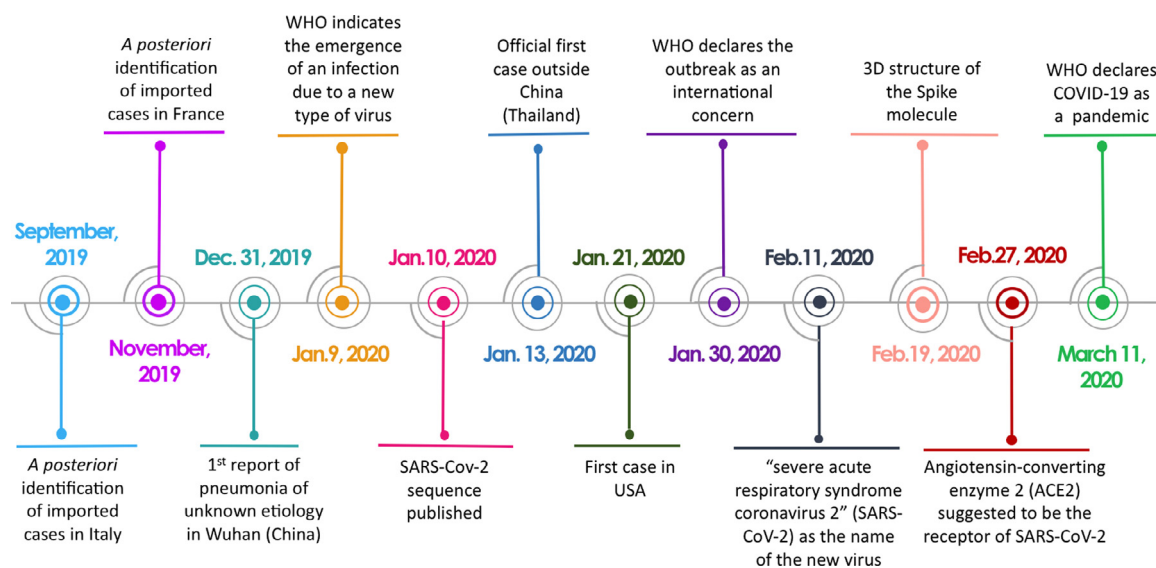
A posteriori identification of imported cases in France

WHO indicates the emergence of an infection due to a new type of virus

Official first case outside China (Thailand)

WHO declares the outbreak as an international concern

3D structure of the Spike molecule

WHO declares COVID-19 as a pandemic

September, 2019

November, 2019

Dec. 31, 2019

Jan.9, 2020

Jan.10, 2020

Jan. 13, 2020

Jan. 21, 2020

Jan. 30, 2020

Feb.11, 2020

Feb.19, 2020

Feb.27, 2020

March 11, 2020

A posteriori identification of imported cases in Italy

1$^{st}$ report of pneumonia of unknown etiology in Wuhan (China)

SARS-Cov-2 sequence published

First case in USA

"severe acute respiratory syndrome coronavirus 2" (SARS-CoV-2) as the name of the new virus

Angiotensin-converting enzyme 2 (ACE2) suggested to be the receptor of SARS-CoV-2